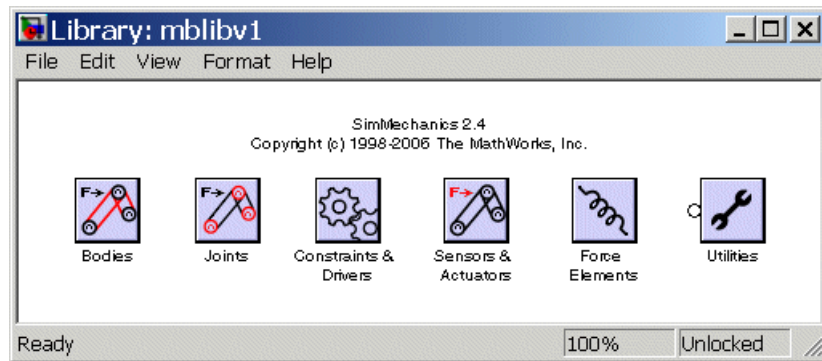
Library: mblibv1

File Edit View Format Help

SimMechanics 2.4
Copyright (c) 1998-2006 The MathWorks, Inc.

F→

Bodies

F→

Joints

Constraints & Drivers

F→

Sensors & Actuators

Force Elements

Utilities

Ready 100% Unlocked